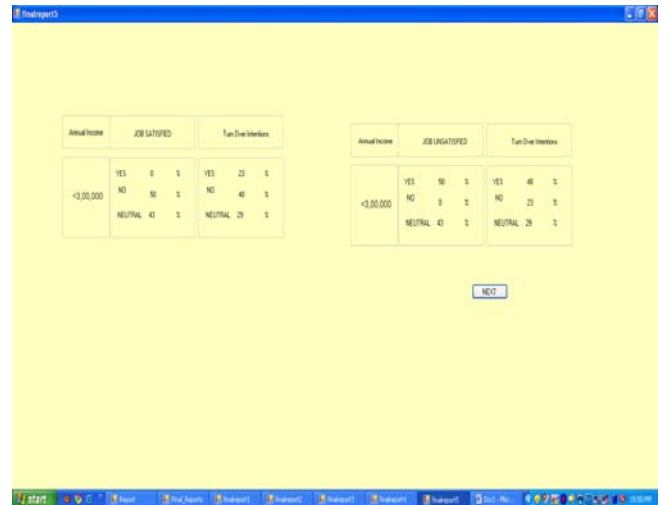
finalreport5

| Annual Income | JOB SATISFIED | Turn Over Intentions |
|---|---|---|
| <3,00,000 | YES 0 % NO 50 % NEUTRAL 43 % | YES 23 % NO 48 % NEUTRAL 29 % |

| Annual Income | JOB UNSATISFIED | Turn Over Intentions |
|---|---|---|
| <3,00,000 | YES 50 % NO 8 % NEUTRAL 43 % | YES 48 % NO 23 % NEUTRAL 29 % |

NEXT

start Report Final_Reports finalreport1 finalreport2 finalreport3 finalreport4 finalreport5 Doc1 - Mic... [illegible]